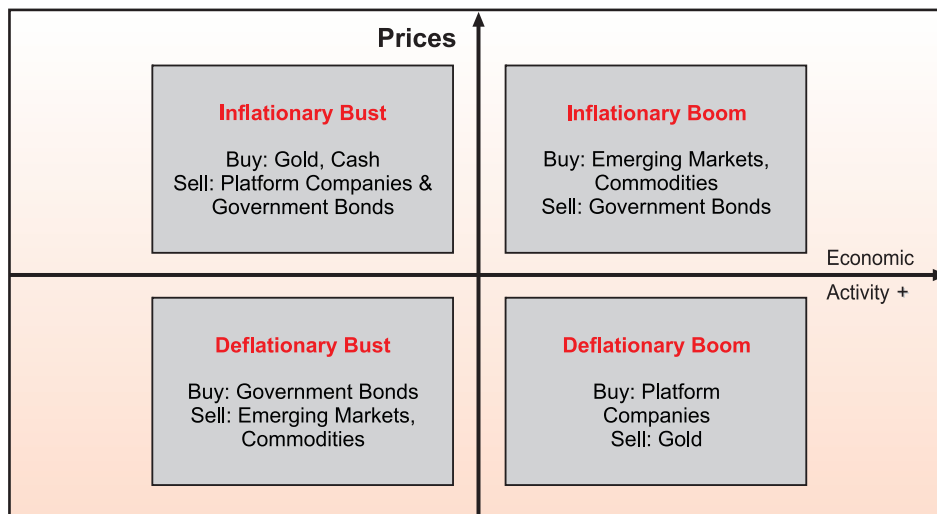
Prices

Inflationary Bust

Buy: Gold, Cash
Sell: Platform Companies & Government Bonds

Inflationary Boom

Buy: Emerging Markets, Commodities
Sell: Government Bonds

Economic Activity +

Deflationary Bust

Buy: Government Bonds
Sell: Emerging Markets, Commodities

Deflationary Boom

Buy: Platform Companies
Sell: Gold